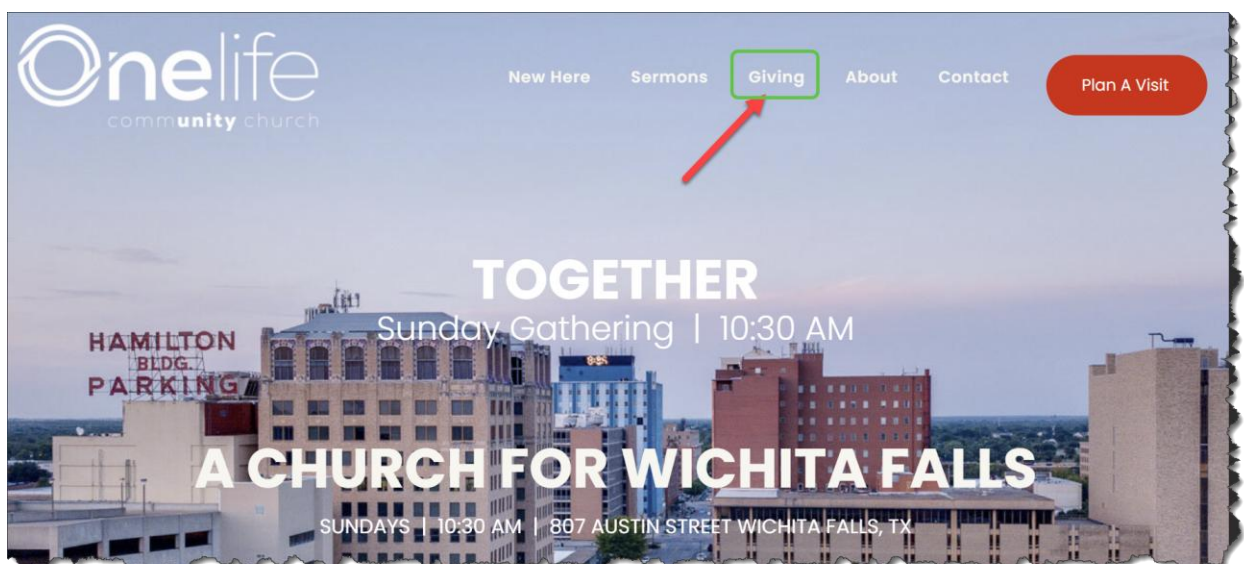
Onelife
community church

New Here Sermons Giving About Contact

Plan A Visit

HAMILTON
BLDG.
PARKING

TOGETHER
Sunday Gathering | 10:30 AM

A CHURCH FOR WICHITA FALLS

SUNDAYS | 10:30 AM | 807 AUSTIN STREET WICHITA FALLS, TX